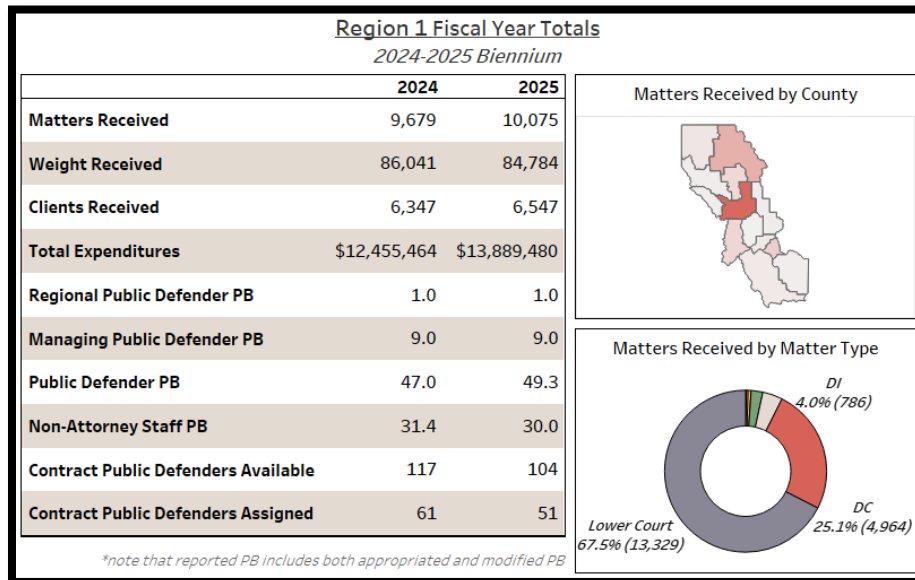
Region 1 Fiscal Year Totals
2024-2025 Biennium

| | 2024 | 2025 |
|---|---|---|
| Matters Received | 9,679 | 10,075 |
| Weight Received | 86,041 | 84,784 |
| Clients Received | 6,347 | 6,547 |
| Total Expenditures | $12,455,464 | $13,889,480 |
| Regional Public Defender PB | 1.0 | 1.0 |
| Managing Public Defender PB | 9.0 | 9.0 |
| Public Defender PB | 47.0 | 49.3 |
| Non-Attorney Staff PB | 31.4 | 30.0 |
| Contract Public Defenders Available | 117 | 104 |
| Contract Public Defenders Assigned | 61 | 51 |

*note that reported PB includes both appropriated and modified PB

Matters Received by County

Matters Received by Matter Type

DI
4.0% (786)

DC
25.1% (4,964)

Lower Court
67.5% (13,329)